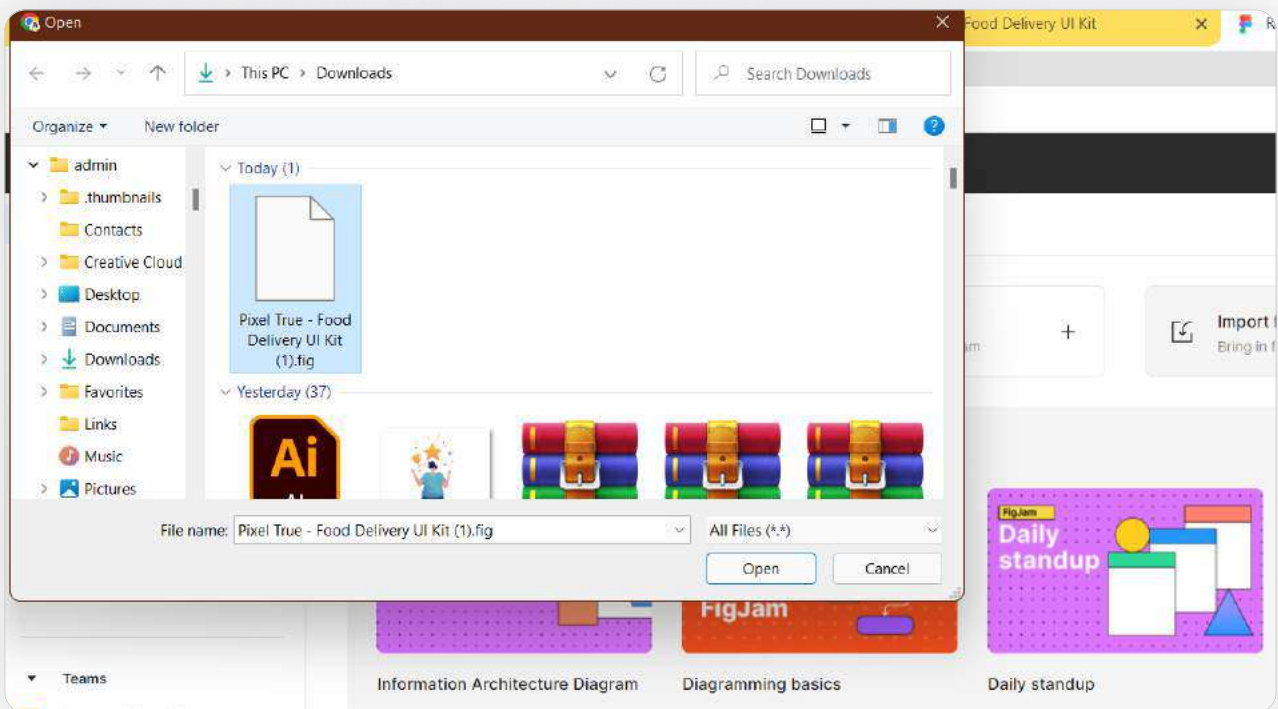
Open

Food Delivery UI Kit

This PC > Downloads

Search Downloads

Organize ▾ New folder

admin
.thumbnails
Contacts
Creative Cloud
Desktop
Documents
Downloads
Favorites
Links
Music
Pictures

Today (1)

Pixel True - Food Delivery UI Kit (1).fig

Yesterday (37)

Ai

File name: Pixel True - Food Delivery UI Kit (1).fig

All Files (*.*)

Open Cancel

+

Import f
Bring in f

FigJam
Daily standup

FigJam

Teams

Information Architecture Diagram

Diagramming basics

Daily standup